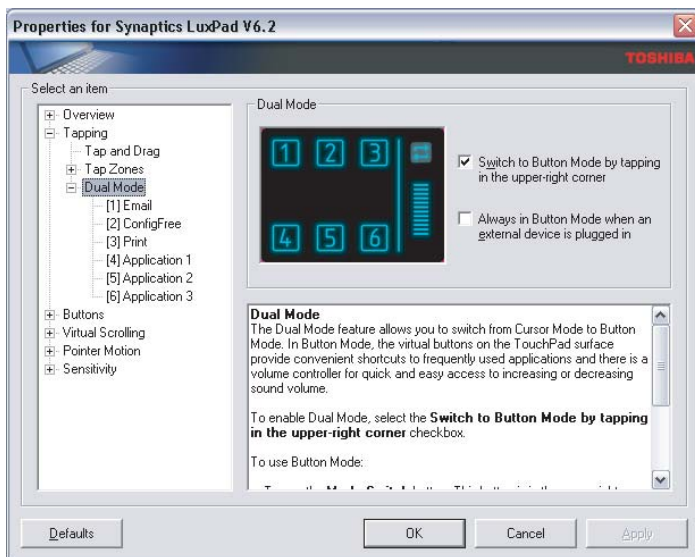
Properties for Synaptics LuxPad V6.2

TOSHIBA

Select an item

Overview
Tapping
Tap and Drag
Tap Zones
Dual Mode
[1] Email
[2] ConfigFree
[3] Print
[4] Application 1
[5] Application 2
[6] Application 3
Buttons
Virtual Scrolling
Pointer Motion
Sensitivity

Dual Mode

1 2 3
4 5 6

Switch to Button Mode by tapping in the upper-right corner

Always in Button Mode when an external device is plugged in

**Dual Mode**
The Dual Mode feature allows you to switch from Cursor Mode to Button Mode. In Button Mode, the virtual buttons on the TouchPad surface provide convenient shortcuts to frequently used applications and there is a volume controller for quick and easy access to increasing or decreasing sound volume.

To enable Dual Mode, select the **Switch to Button Mode by tapping in the upper-right corner** checkbox.

To use Button Mode:

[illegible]

Defaults | OK | Cancel | Apply